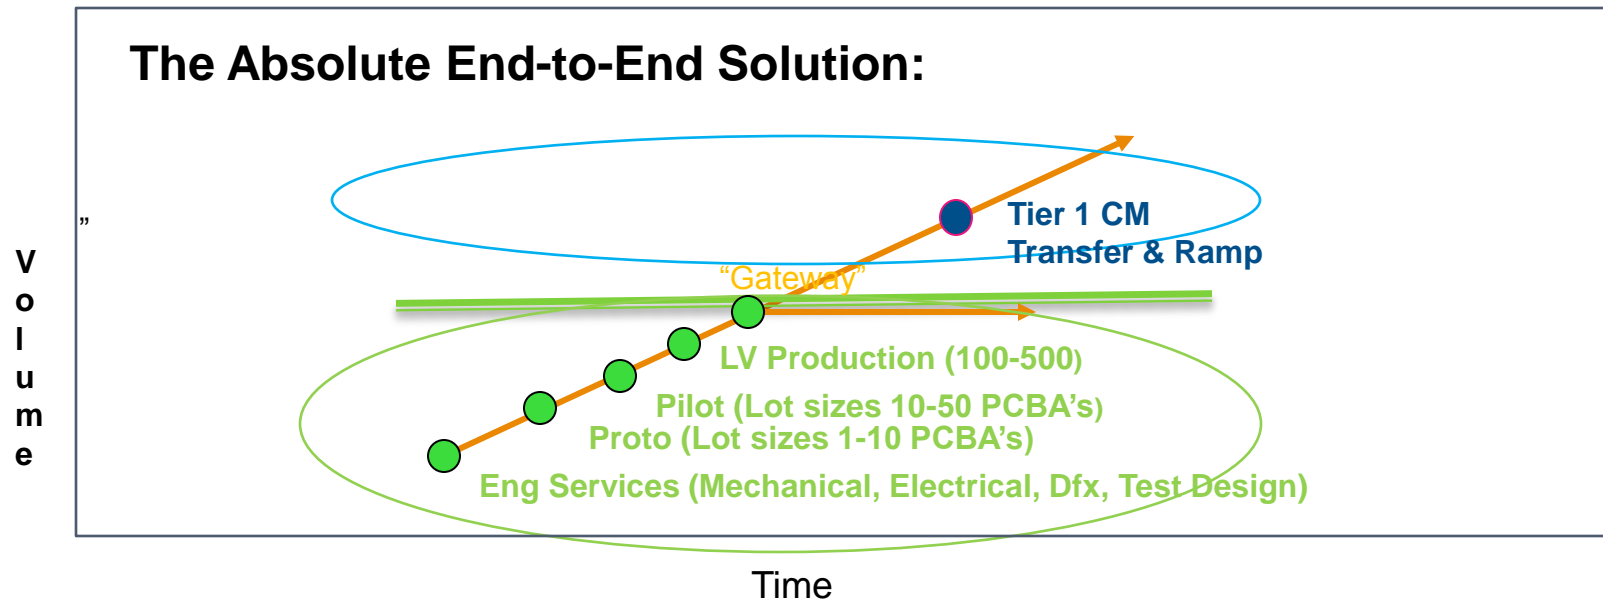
The Absolute End-to-End Solution:

”

Tier 1 CM
Transfer & Ramp

“Gateway”

V
o
l
u
m
e

LV Production (100-500)
Pilot (Lot sizes 10-50 PCBA’s)
Proto (Lot sizes 1-10 PCBA’s)
Eng Services (Mechanical, Electrical, Dfx, Test Design)

Time